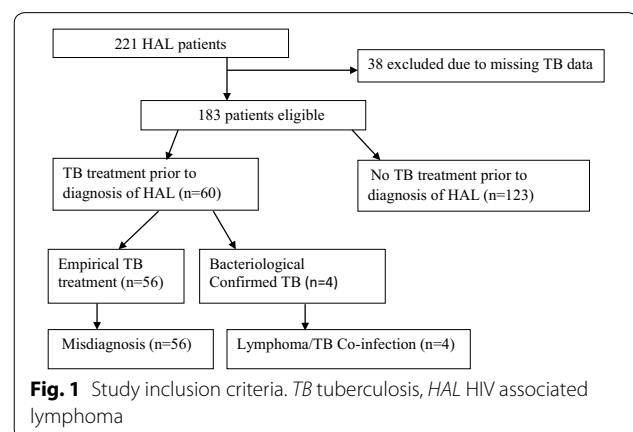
221 HAL patients

38 excluded due to missing TB data

183 patients eligible

TB treatment prior to diagnosis of HAL (n=60)

No TB treatment prior to diagnosis of HAL (n=123)

Empirical TB treatment (n=56)

Bacteriological Confirmed TB (n=4)

Misdiagnosis (n=56)

Lymphoma/TB Co-infection (n=4)

**Fig. 1** Study inclusion criteria. *TB* tuberculosis, *HAL* HIV associated lymphoma